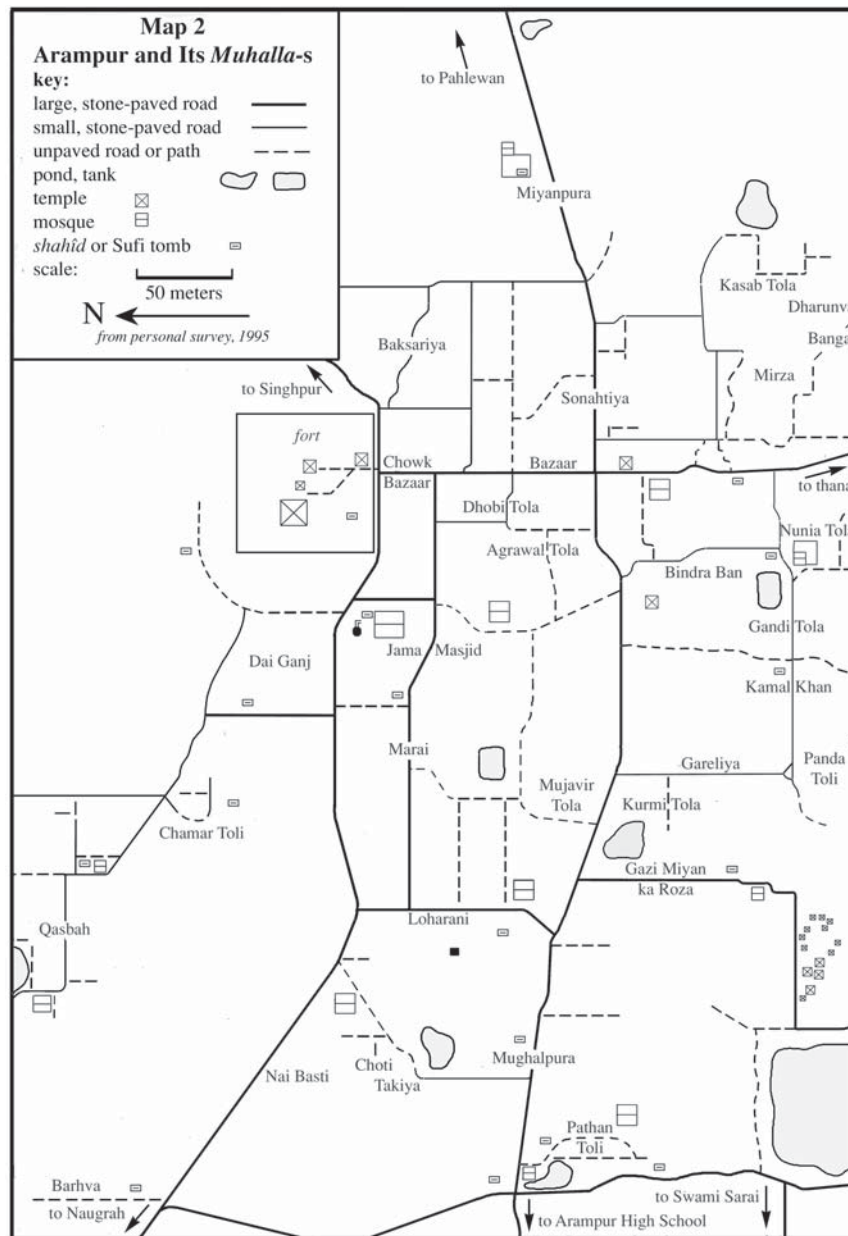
Map 2
Arampur and Its *Muhalla*-s
key:
large, stone-paved road
small, stone-paved road
unpaved road or path
pond, tank
temple
mosque
*shahîd* or Sufi tomb
scale:
50 meters
N
*from personal survey, 1995*

to Pahlewan
Miyanpura
Kasab Tola
Dharunv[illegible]
Banga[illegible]
Mirza
Baksariya
Sonahtiya
to Singhpur
fort
Chowk
Bazaar
Bazaar
to thana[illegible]
Dhobi Tola
Agrawal Tola
Nunia Tol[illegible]
Bindra Ban
Gandi Tola
Jama Masjid
Dai Ganj
Kamal Khan
Marai
Gareliya
Panda
Toli
Mujavir
Tola
Kurmi Tola
Chamar Toli
Gazi Miyan
ka Roza
Qasbah
Loharani
Mughalpura
Choti
Takiya
Nai Basti
Pathan
Toli
Barhva
to Naugrah
to Swami Sarai
to Arampur High School